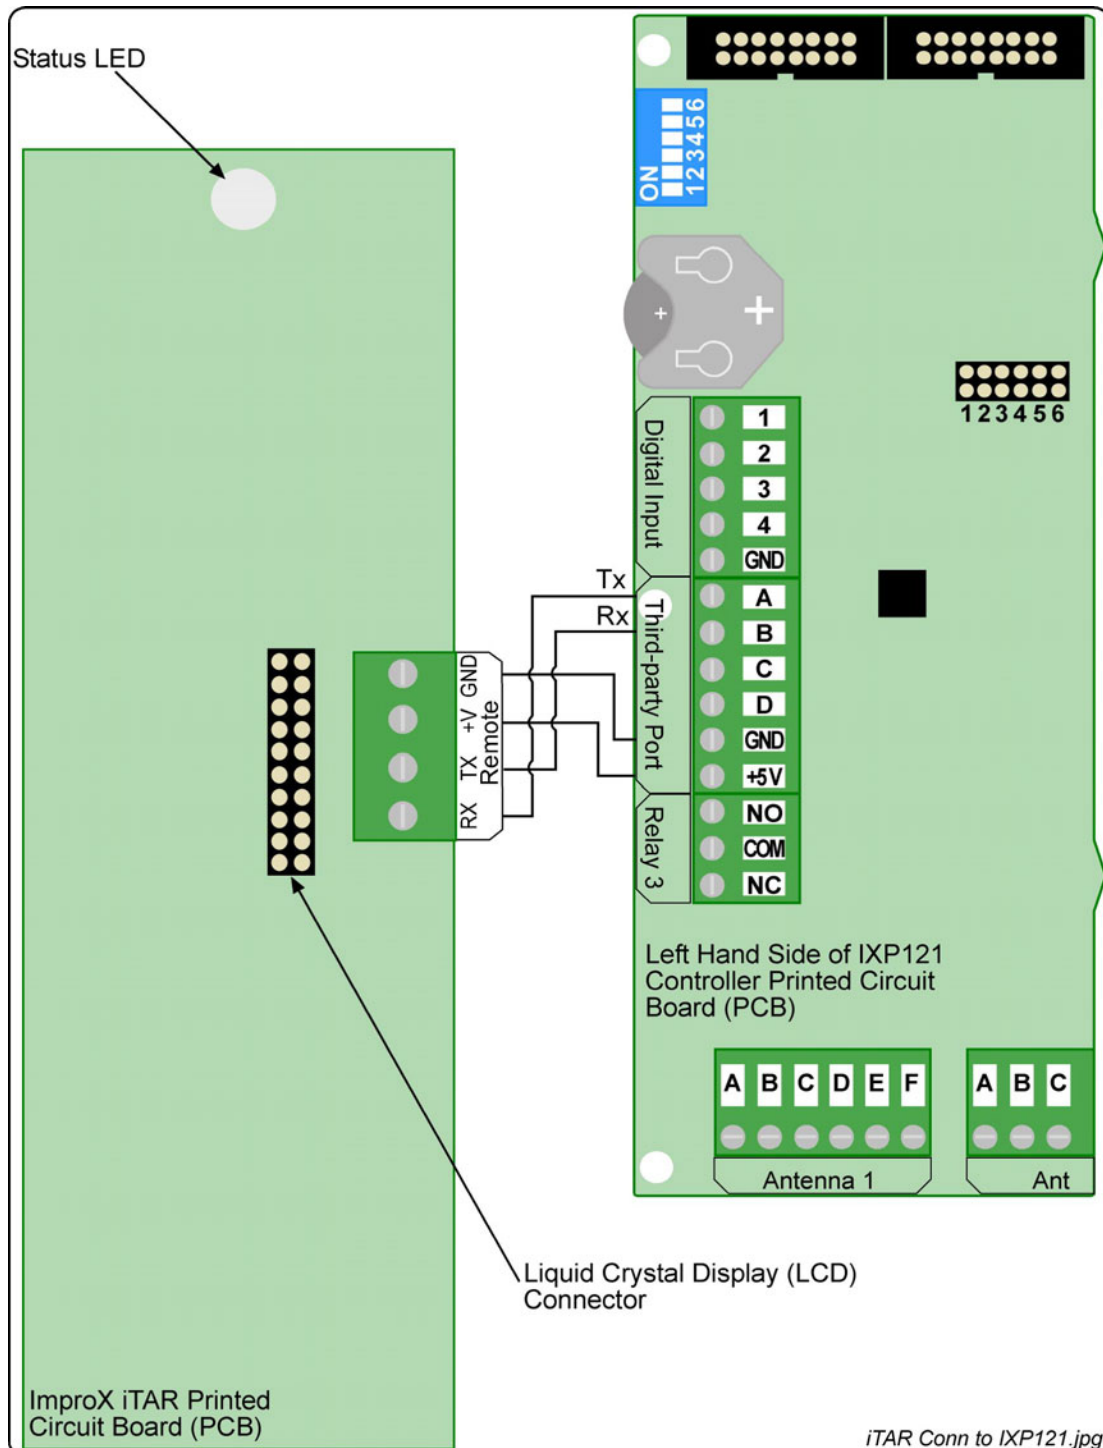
Status LED

ON
123456

+
+

123456

Digital Input
1
2
3
4
GND

Tx
Rx

Third-party Port
A
B
C
D
GND
+5V

Relay 3
NO
COM
NC

GND
+V
TX
RX
Remote

Left Hand Side of IXP121 Controller Printed Circuit Board (PCB)

A B C D E F
Antenna 1

A B C
Ant

Liquid Crystal Display (LCD) Connector

ImproX iTAR Printed Circuit Board (PCB)

iTAR Conn to IXP121.jpg